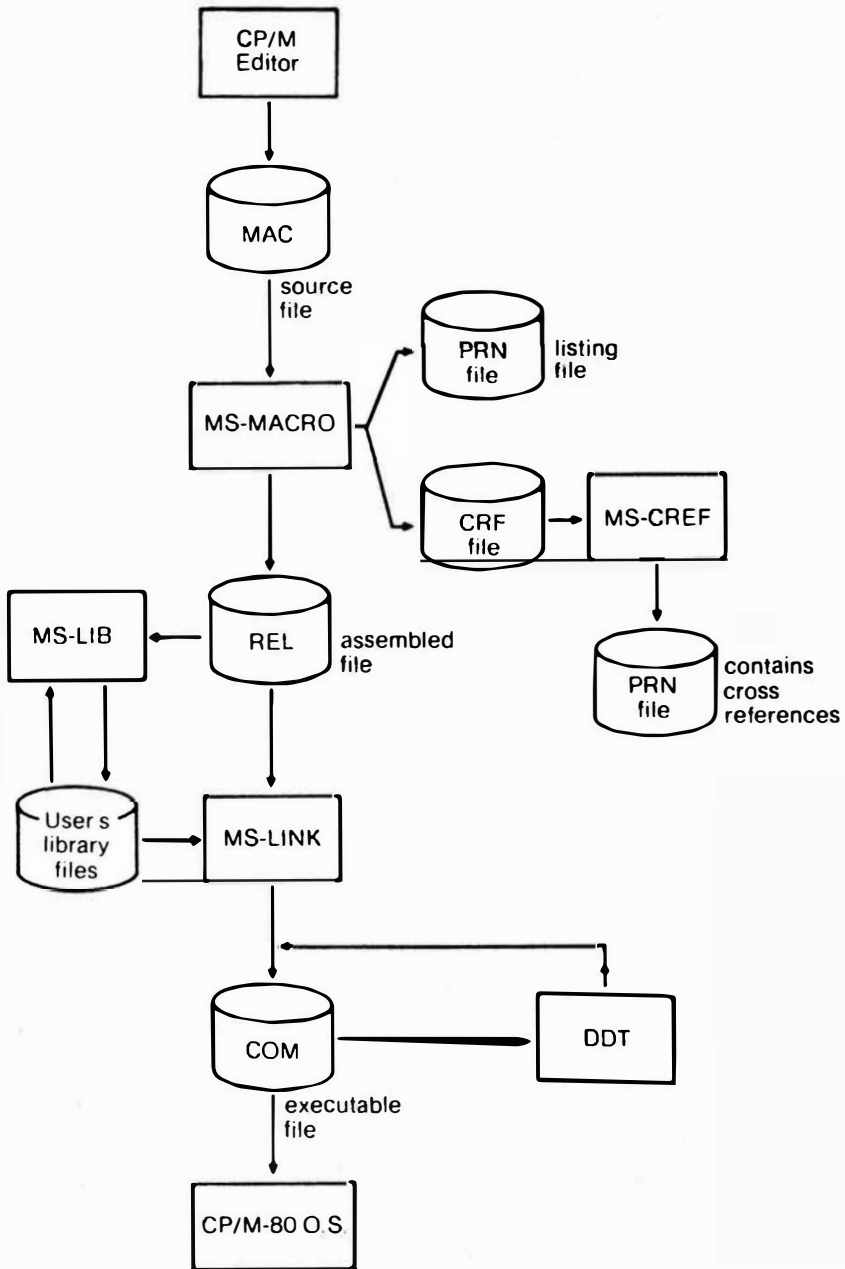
CP/M Editor

MAC

source file

PRN file

listing file

MS-MACRO

CRF file

MS-CREF

MS-LIB

REL

assembled file

PRN file

contains cross references

User s library files

MS-LINK

COM

DDT

executable file

CP/M-80 O.S.